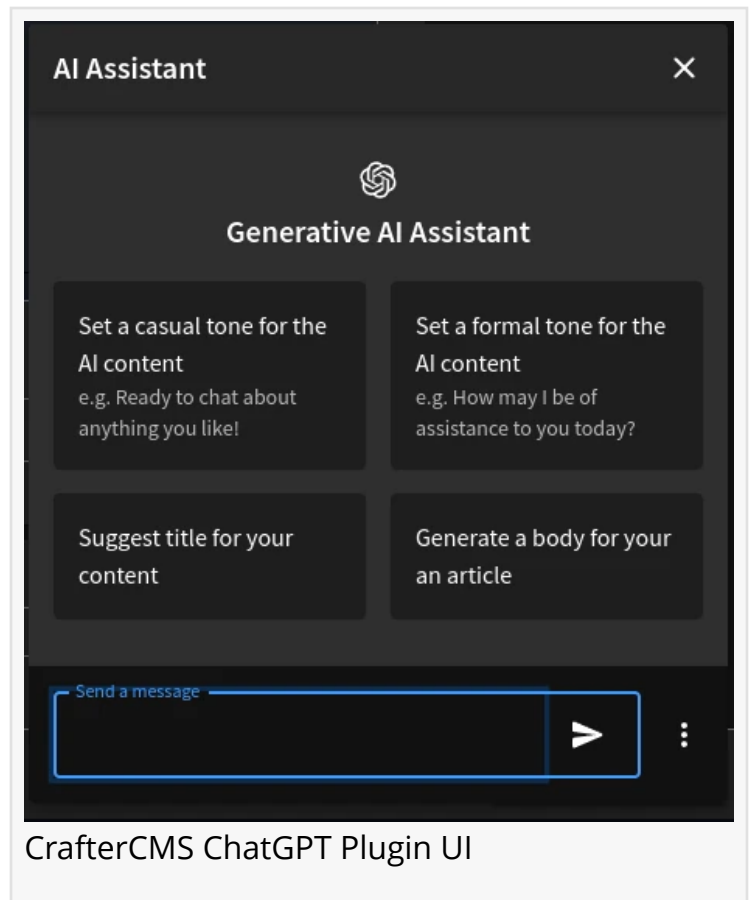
AI Assistant

×

Generative AI Assistant

Set a casual tone for the AI content
e.g. Ready to chat about anything you like!

Set a formal tone for the AI content
e.g. How may I be of assistance to you today?

Suggest title for your content

Generate a body for your an article

Send a message

CrafterCMS ChatGPT Plugin UI